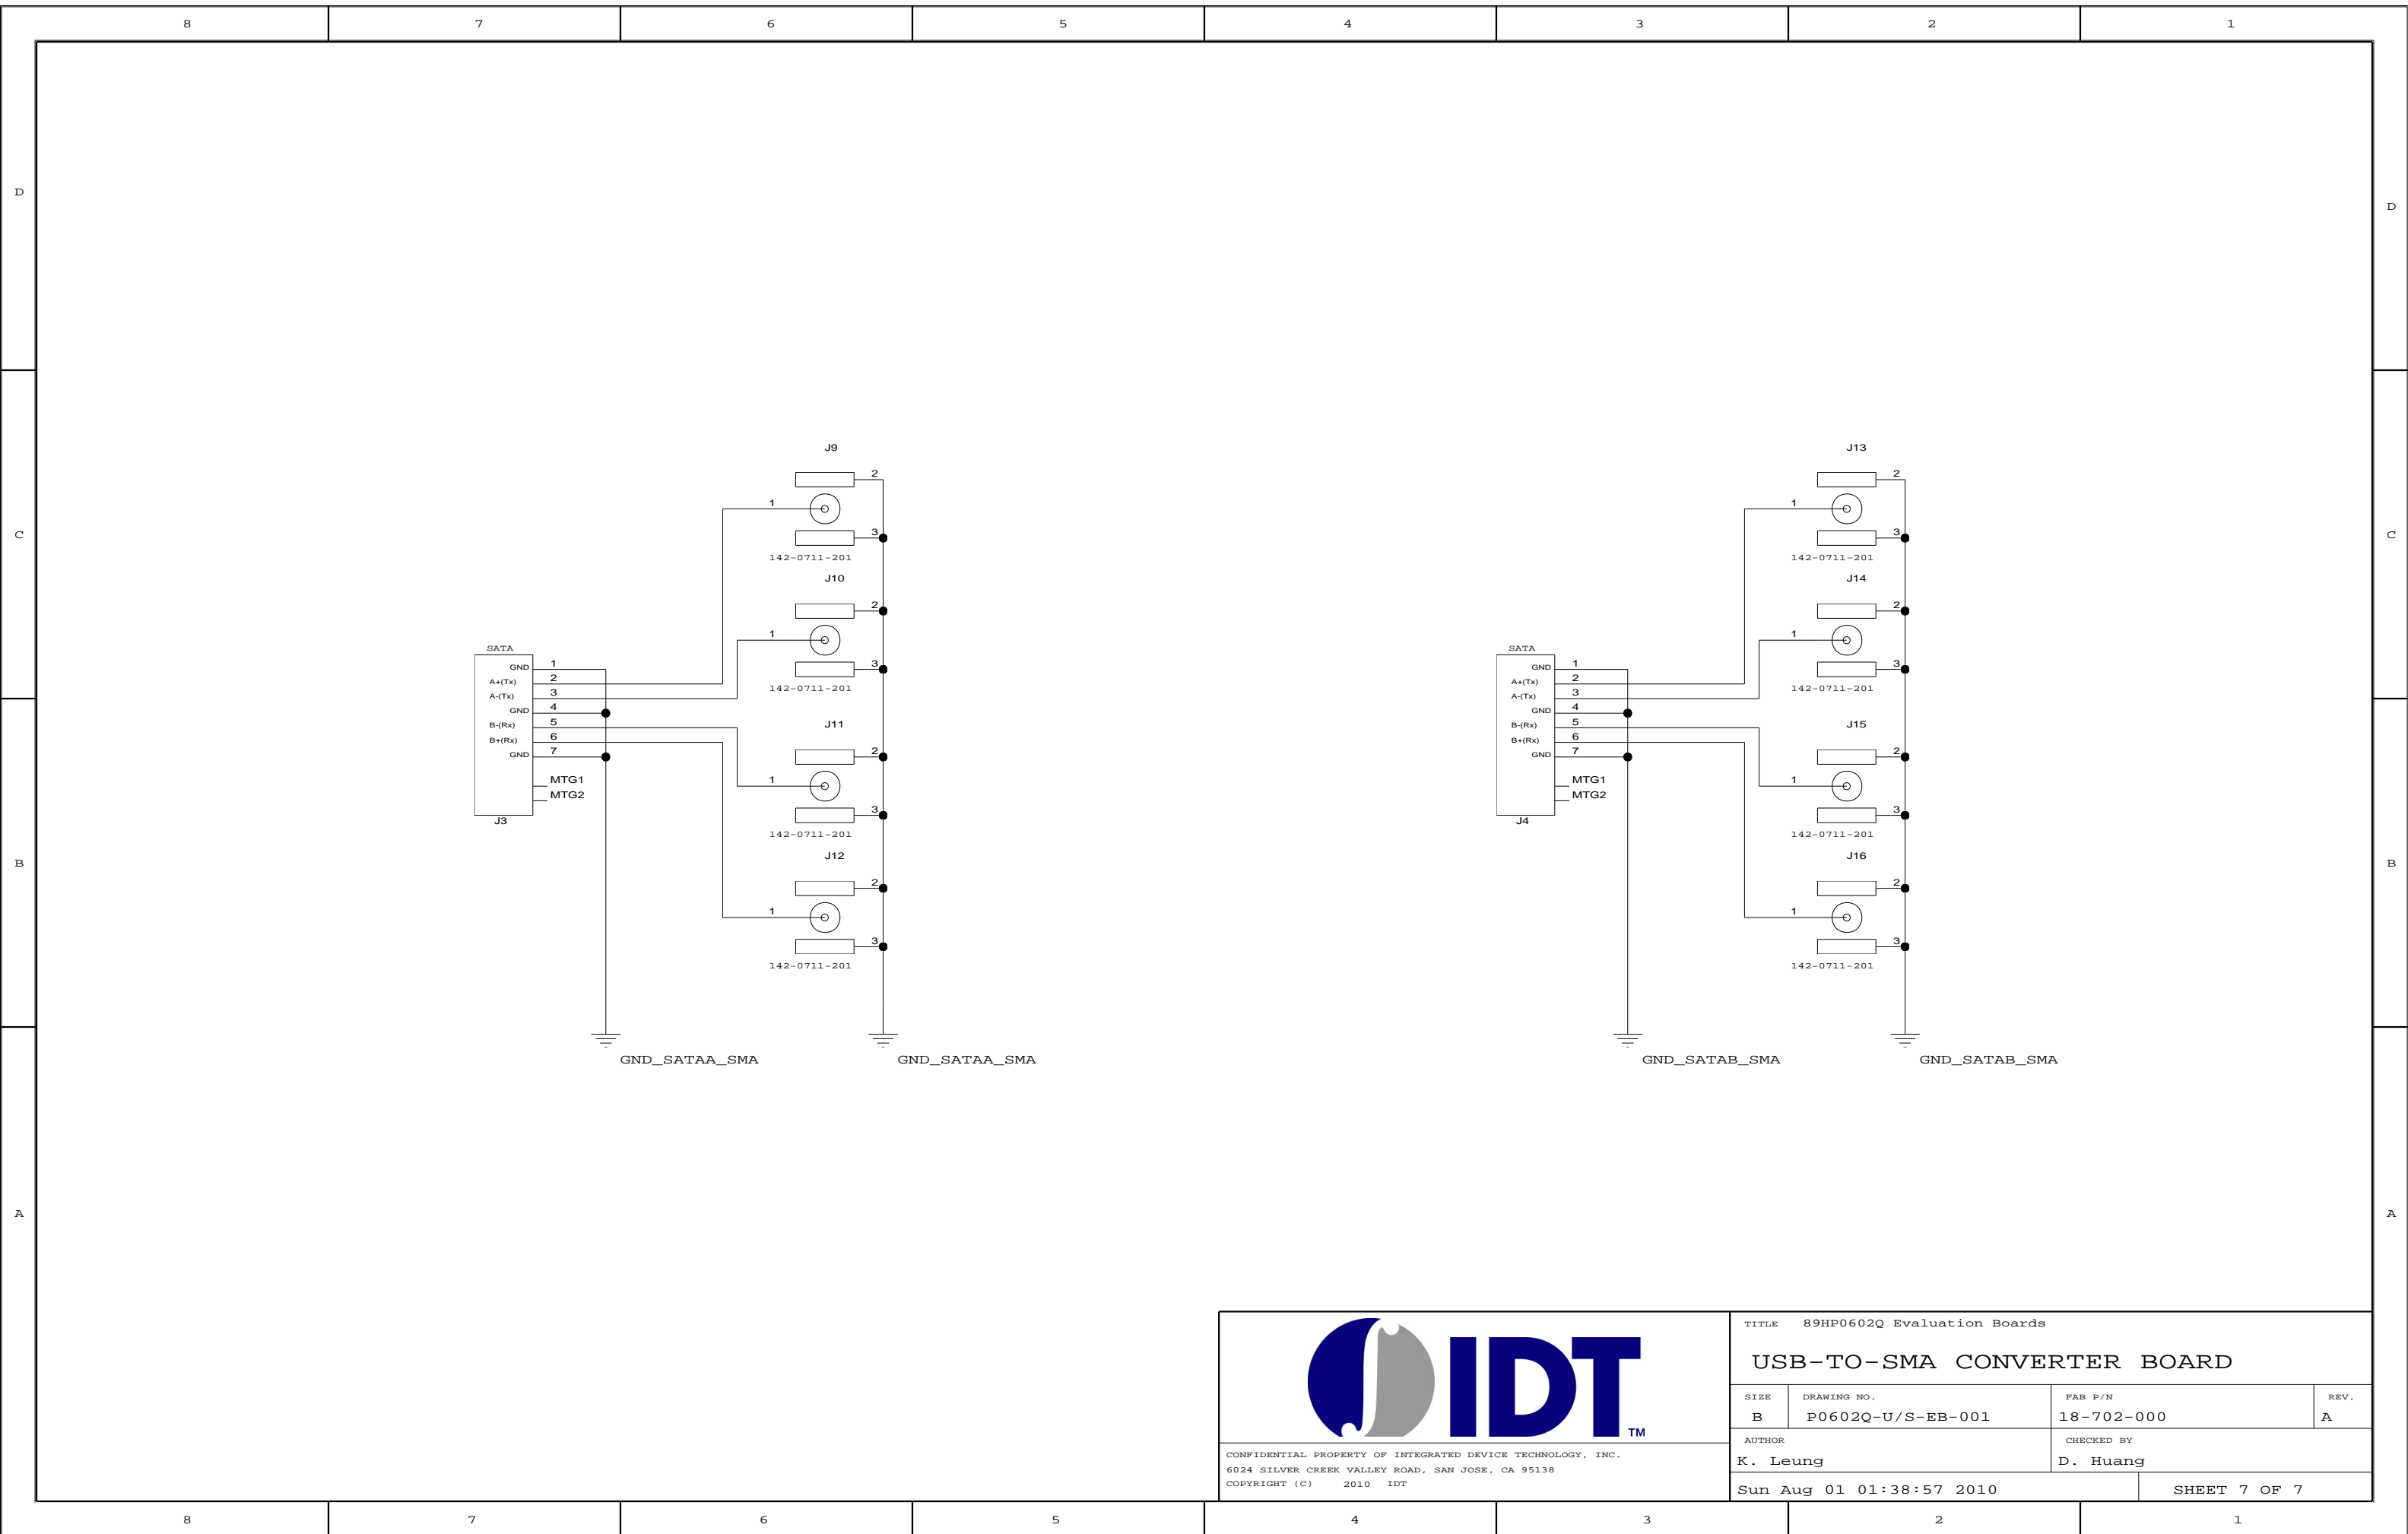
8 7 6 5 4 3 2 1

D

C

B

A

J9
2
1
3
142-0711-201
J10
2
1
3
142-0711-201
J11
2
1
3
142-0711-201
J12
2
1
3
142-0711-201

SATA
GND 1
A+(Tx) 2
A-(Tx) 3
GND 4
B-(Rx) 5
B+(Rx) 6
GND 7
MTG1
MTG2
J3

GND_SATAA_SMA GND_SATAA_SMA

J13
2
1
3
142-0711-201
J14
2
1
3
142-0711-201
J15
2
1
3
142-0711-201
J16
2
1
3
142-0711-201

SATA
GND 1
A+(Tx) 2
A-(Tx) 3
GND 4
B-(Rx) 5
B+(Rx) 6
GND 7
MTG1
MTG2
J4

GND_SATAB_SMA GND_SATAB_SMA

D

C

B

A

IDT TM

CONFIDENTIAL PROPERTY OF INTEGRATED DEVICE TECHNOLOGY, INC.
6024 SILVER CREEK VALLEY ROAD, SAN JOSE, CA 95138
COPYRIGHT (C) 2010 IDT

TITLE 89HP0602Q Evaluation Boards
USB-TO-SMA CONVERTER BOARD

| SIZE | DRAWING NO. | FAB P/N | REV. |
|---|---|---|---|
| B | P0602Q-U/S-EB-001 | 18-702-000 | A |

AUTHOR
K. Leung
CHECKED BY
D. Huang
Sun Aug 01 01:38:57 2010
SHEET 7 OF 7

8 7 6 5 4 3 2 1